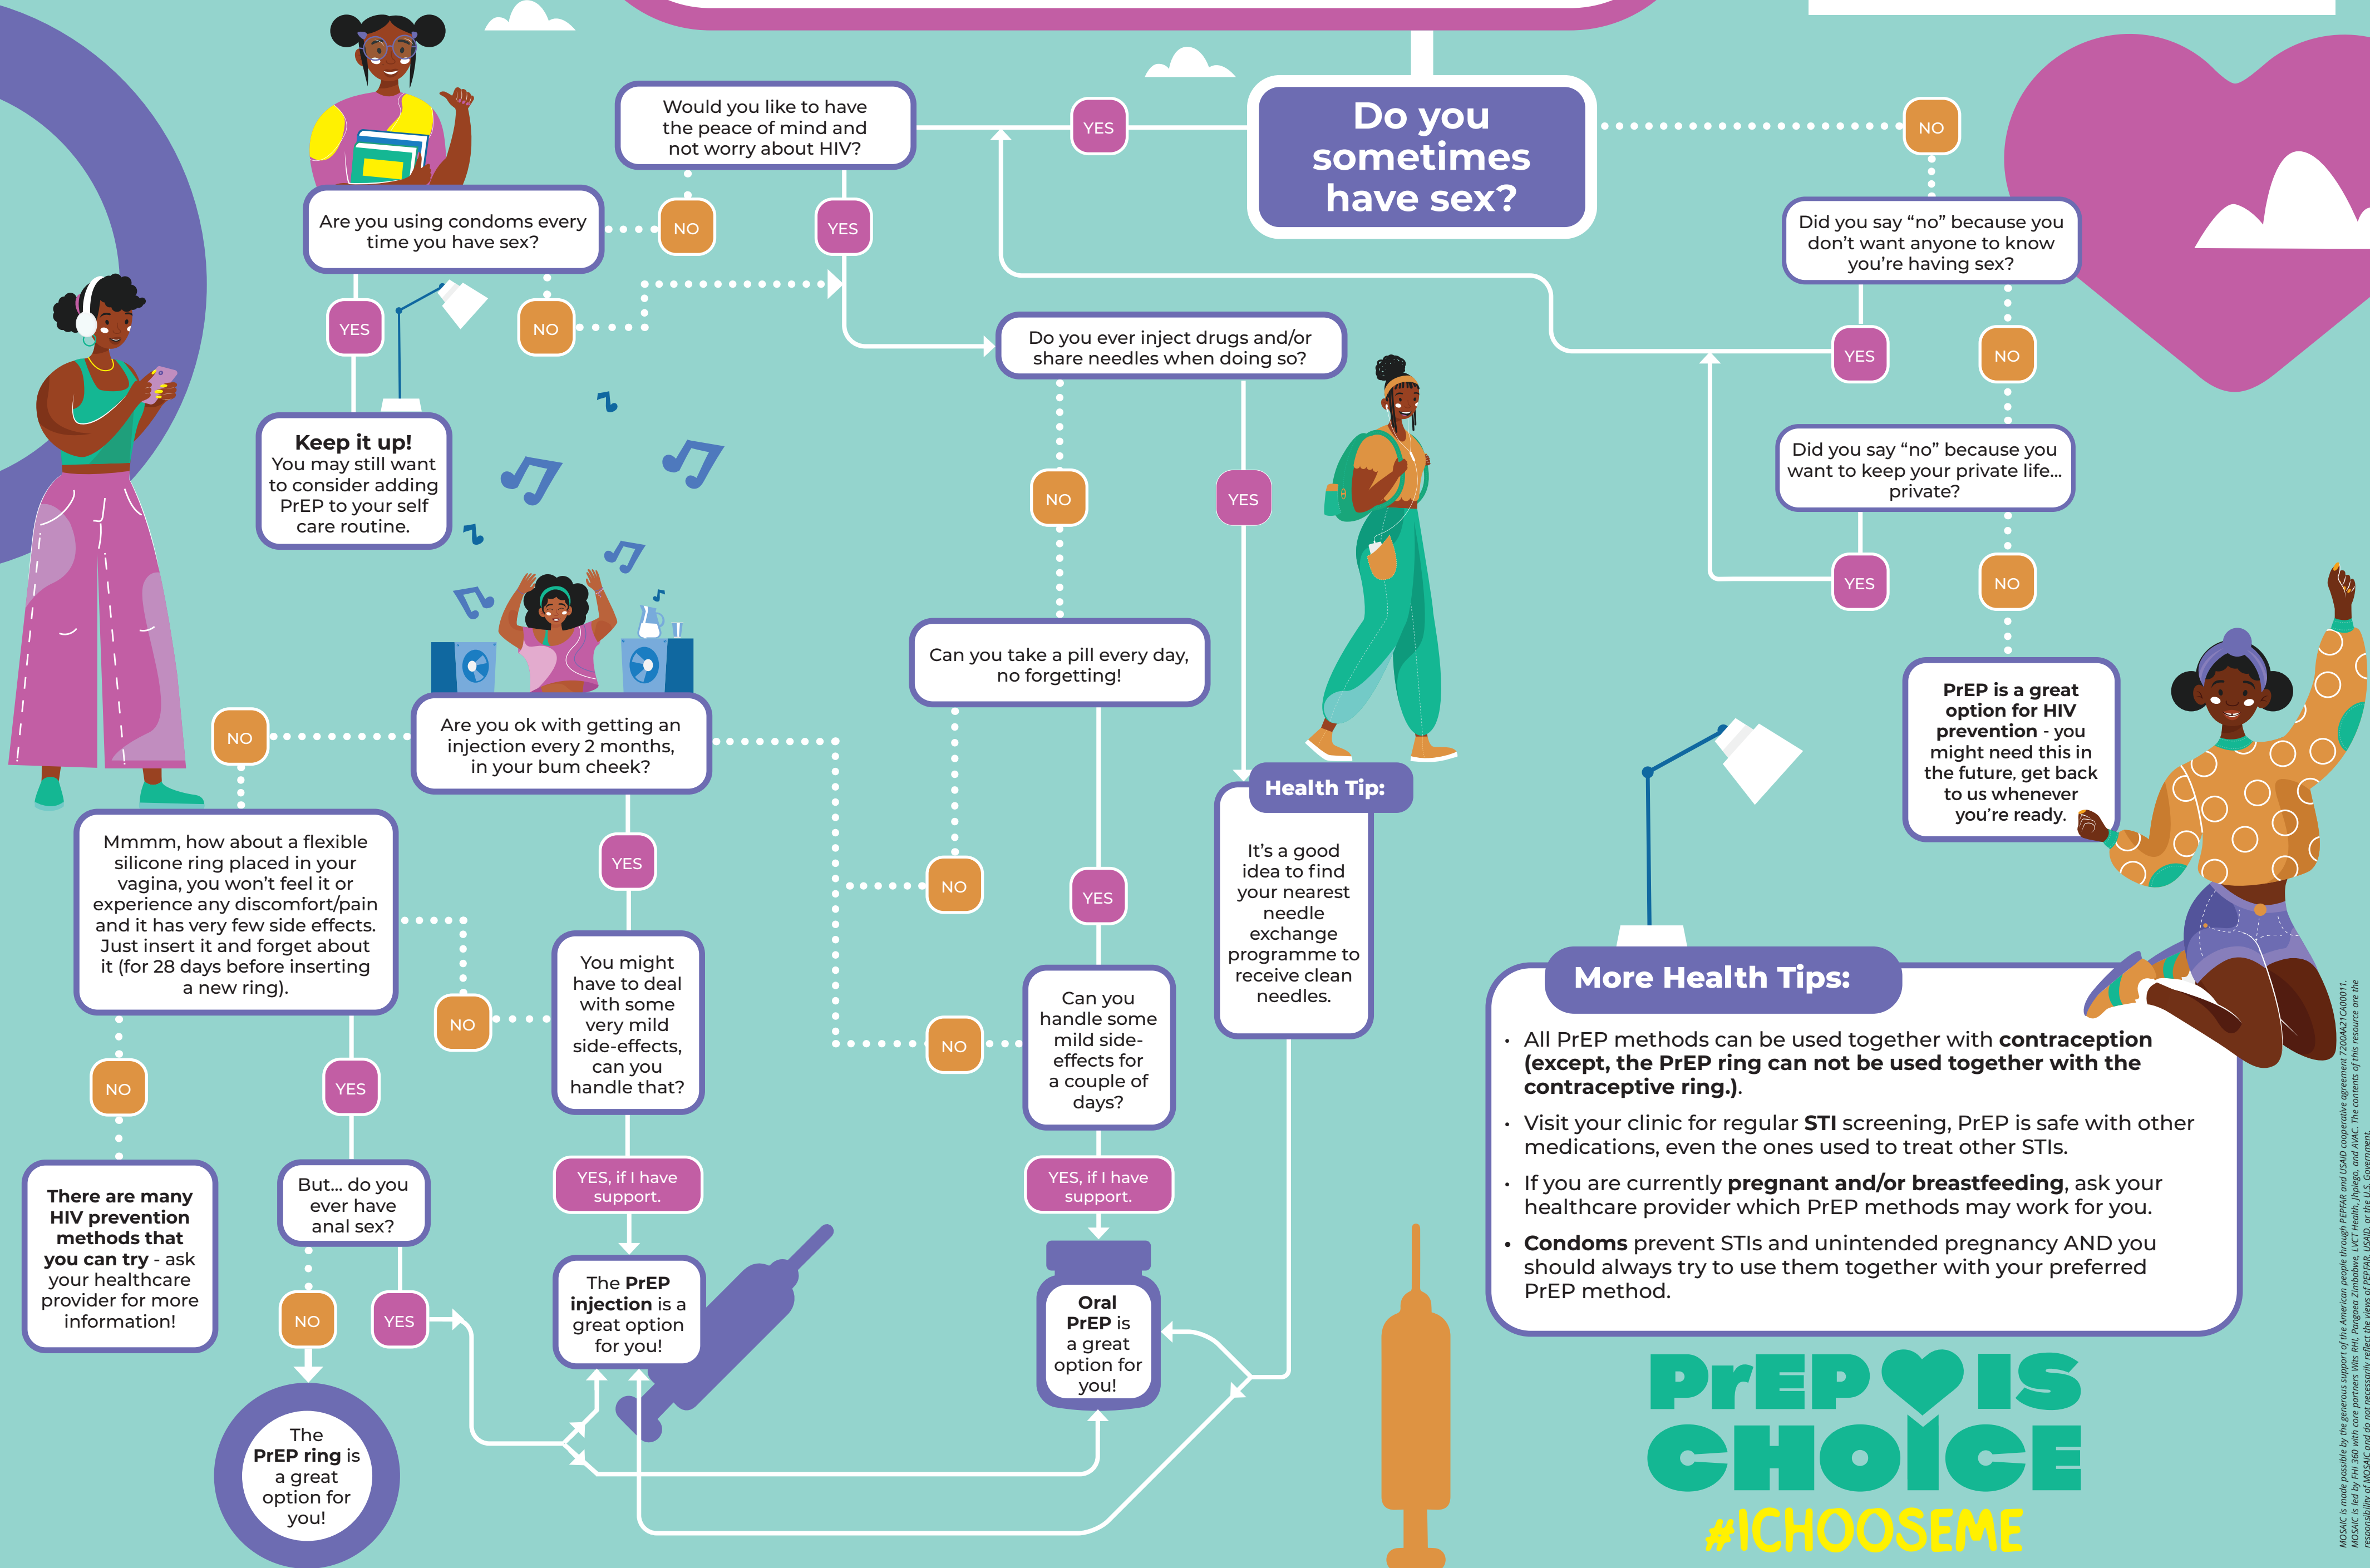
Do you sometimes have sex?

YES

NO

Would you like to have the peace of mind and not worry about HIV?

NO

YES

Are you using condoms every time you have sex?

YES

NO

Keep it up!
You may still want to consider adding PrEP to your self care routine.

Did you say “no” because you don’t want anyone to know you’re having sex?

YES

NO

Did you say “no” because you want to keep your private life... private?

YES

NO

PrEP is a great option for HIV prevention - you might need this in the future, get back to us whenever you’re ready.

Do you ever inject drugs and/or share needles when doing so?

NO

YES

Can you take a pill every day, no forgetting!

NO

YES

Health Tip:
It’s a good idea to find your nearest needle exchange programme to receive clean needles.

Can you handle some mild side-effects for a couple of days?

NO

YES, if I have support.

Oral PrEP is a great option for you!

Are you ok with getting an injection every 2 months, in your bum cheek?

NO

YES

You might have to deal with some very mild side-effects, can you handle that?

NO

YES, if I have support.

The PrEP injection is a great option for you!

Mmmm, how about a flexible silicone ring placed in your vagina, you won’t feel it or experience any discomfort/pain and it has very few side effects. Just insert it and forget about it (for 28 days before inserting a new ring).

NO

YES

There are many HIV prevention methods that you can try - ask your healthcare provider for more information!

But... do you ever have anal sex?

NO

YES

The PrEP ring is a great option for you!

More Health Tips:
• All PrEP methods can be used together with contraception (except, the PrEP ring can not be used together with the contraceptive ring.).
• Visit your clinic for regular STI screening, PrEP is safe with other medications, even the ones used to treat other STIs.
• If you are currently pregnant and/or breastfeeding, ask your healthcare provider which PrEP methods may work for you.
• Condoms prevent STIs and unintended pregnancy AND you should always try to use them together with your preferred PrEP method.

PrEP IS CHOICE
#ICHOOSEME

MOSAIC is made possible by the generous support of the American people through PEPFAR and USAID cooperative agreement 7200AA21CA00011. MOSAIC is led by FHI 360 with core partners Wits RHI, Pangaea Zimbabwe, LVCT Health, Jhpiego, and AVAC. The contents of this resource are the responsibility of MOSAIC and do not necessarily reflect the views of PEPFAR, USAID, or the U.S. Government.